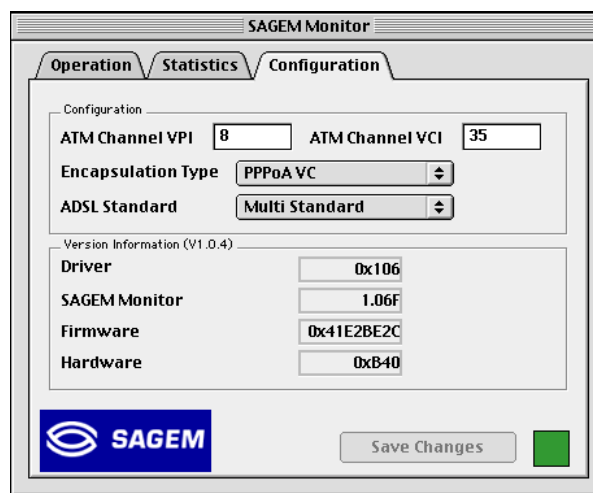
SAGEM Monitor

Operation | Statistics | Configuration

Configuration

ATM Channel VPI 8 ATM Channel VCI 35

Encapsulation Type PPPoA VC

ADSL Standard Multi Standard

Version Information (V1.0.4)

| | |
|---|---|
| Driver | 0x106 |
| SAGEM Monitor | 1.06F |
| Firmware | 0x41E2BE2C |
| Hardware | 0xB40 |

SAGEM

Save Changes